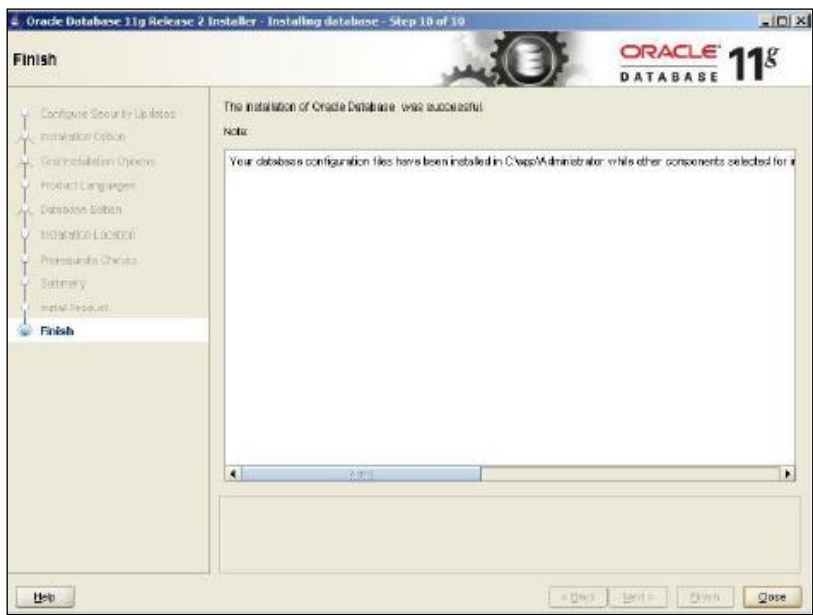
Oracle Database 11g Release 2 Installer - Installing database - Step 10 of 10

Finish

ORACLE DATABASE $11^g$

Configure Security Updates
Installation Option
Grid Installation Options
Product Languages
Database Edition
Installation Location
Prerequisite Checks
Summary
Install Product
Finish

The installation of Oracle Database was successful.

Note:

Your database configuration files have been installed in C:\app\Administrator while other components selected for i

Help

< Back

Next >

Finish

Close